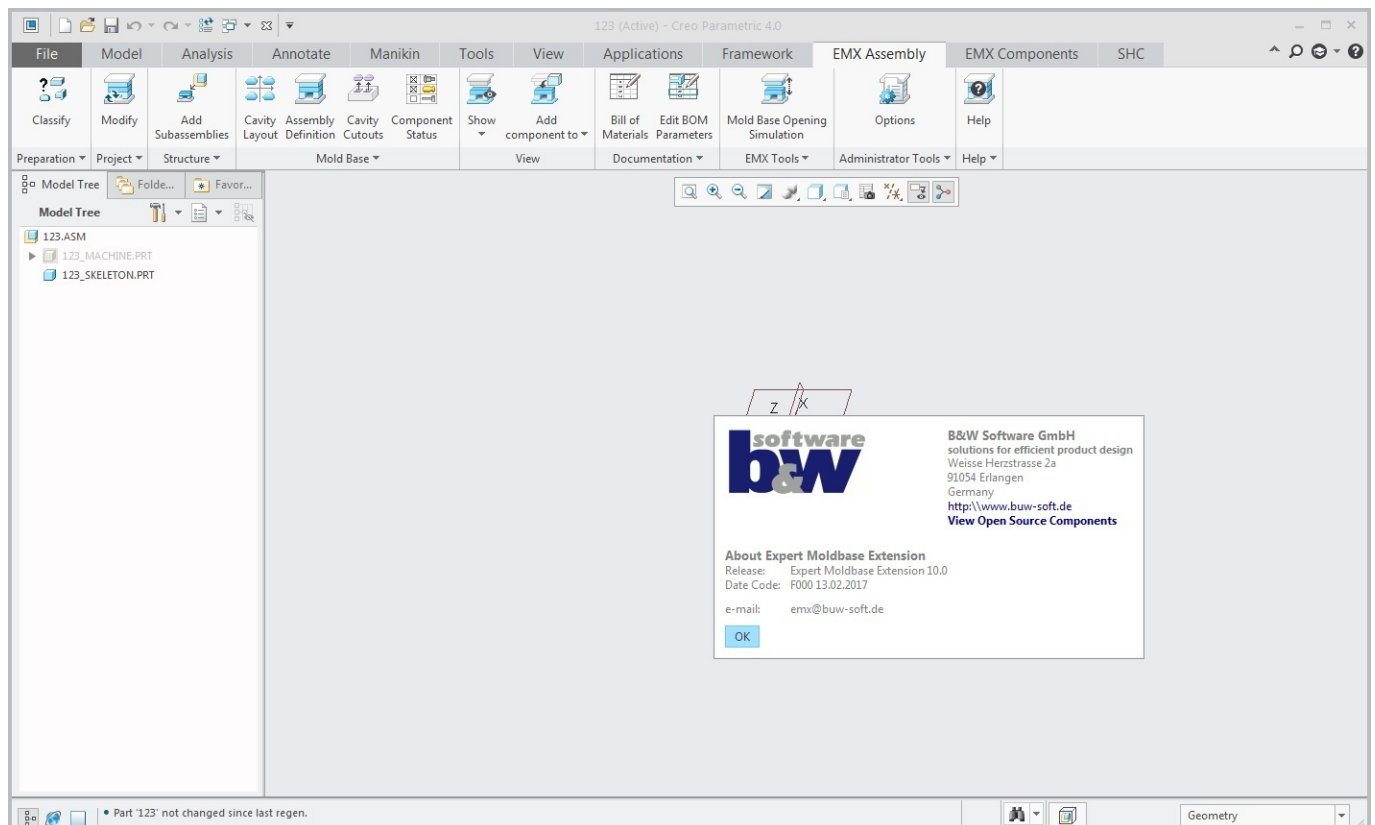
123 (Active) - Creo Parametric 4.0

File | Model | Analysis | Annotate | Manikin | Tools | View | Applications | Framework | EMX Assembly | EMX Components | SHC

Classify
Modify
Add Subassemblies
Cavity Layout
Assembly Definition
Cavity Cutouts
Component Status
Show
Add component to
Bill of Materials
Edit BOM Parameters
Mold Base Opening Simulation
Options
Help

Preparation | Project | Structure | Mold Base | View | Documentation | EMX Tools | Administrator Tools | Help

Model Tree | Folde... | Favor...

Model Tree

123.ASM
123_MACHINE.PRT
123_SKELETON.PRT

Z
X

software
b&W

B&W Software GmbH
solutions for efficient product design
Weisse Herzstrasse 2a
91054 Erlangen
Germany
http:\\www.buw-soft.de
View Open Source Components

About Expert Moldbase Extension
Release: Expert Moldbase Extension 10.0
Date Code: F000 13.02.2017

e-mail: emx@buw-soft.de

OK

• Part '123' not changed since last regen.

Geometry